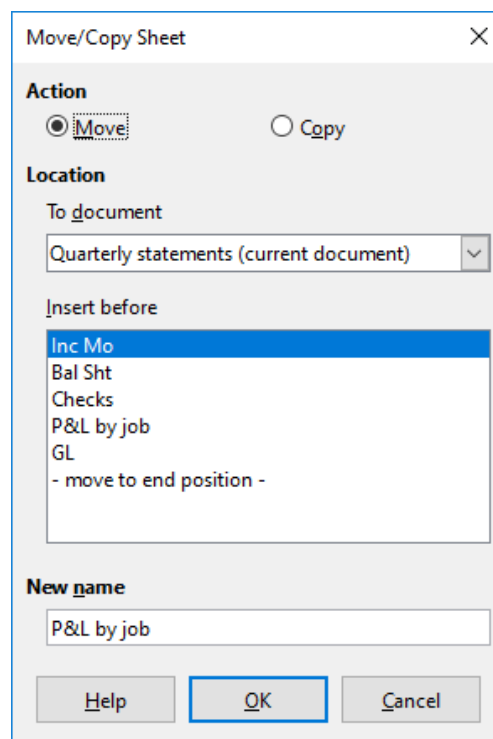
Move/Copy Sheet

Action

Move

Copy

Location

To document

Quarterly statements (current document)

Insert before

Inc Mo
Bal Sht
Checks
P&L by job
GL
- move to end position -

New name

P&L by job

Help

OK

Cancel